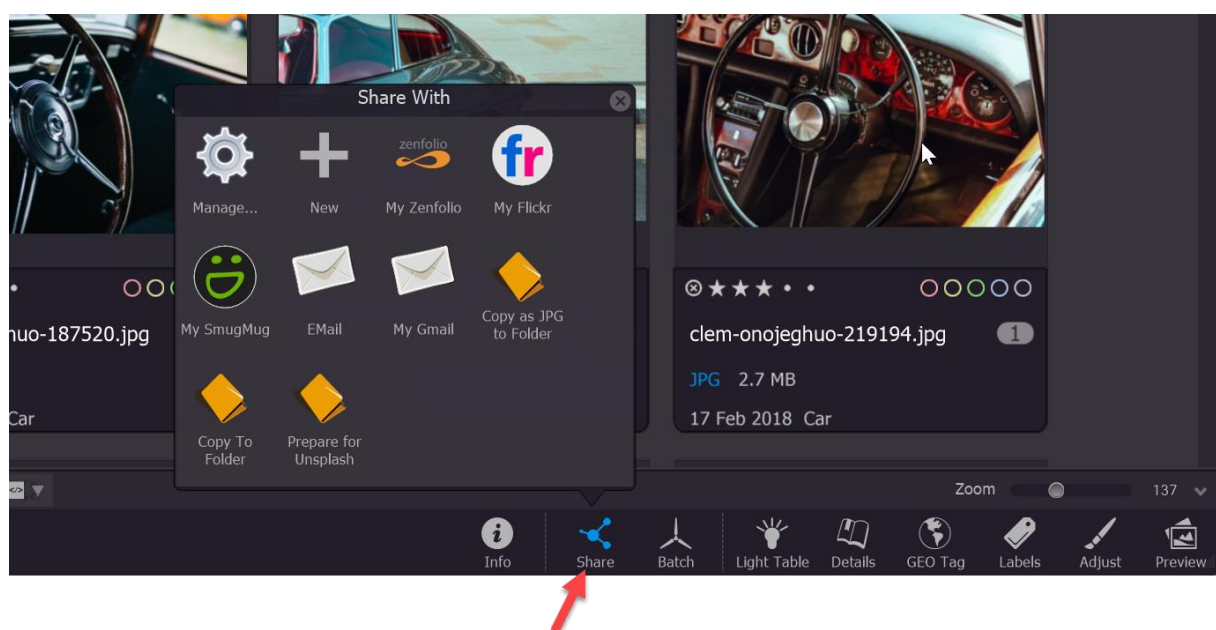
Share With

Manage...
New
zenfolio
My Zenfolio
fr
My Flickr

My SmugMug
EMail
My Gmail
Copy as JPG to Folder

Copy To Folder
Prepare for Unsplash

huo-187520.jpg

Car

clem-onojeghuo-219194.jpg
1
JPG 2.7 MB
17 Feb 2018 Car

Zoom
137

Info
Share
Batch
Light Table
Details
GEO Tag
Labels
Adjust
Preview